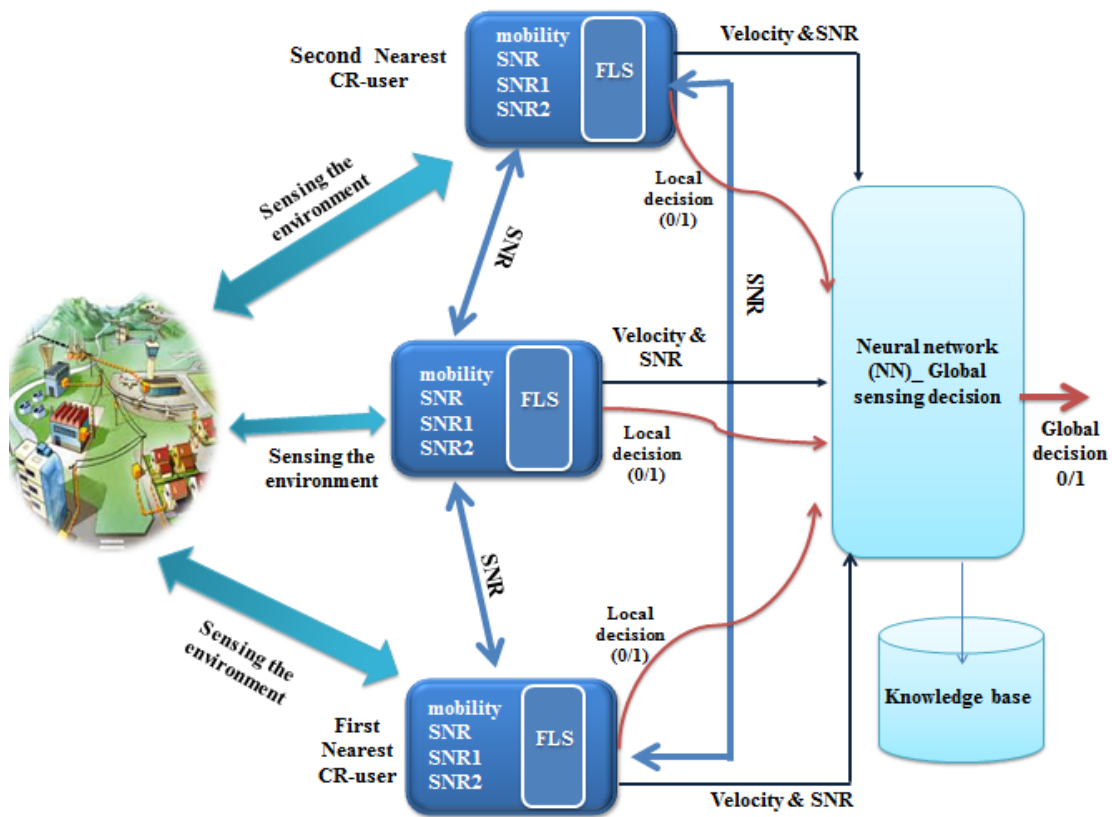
Second Nearest CR-user

mobility
SNR
SNR1
SNR2

FLS

Velocity & SNR

Sensing the environment

Local decision (0/1)

SNR

SNR

Velocity & SNR

mobility
SNR
SNR1
SNR2

FLS

Neural network (NN)_ Global sensing decision

Global decision 0/1

Sensing the environment

Local decision (0/1)

SNR

Local decision (0/1)

Sensing the environment

Knowledge base

First Nearest CR-user

mobility
SNR
SNR1
SNR2

FLS

Velocity & SNR